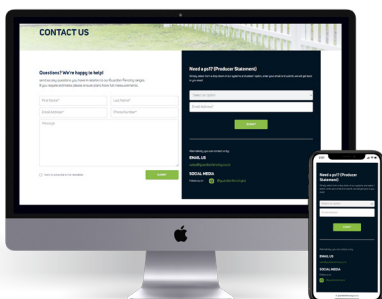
CONTACT US

Questions? We're happy to help!

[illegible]

First Name*

Last Name*

Email Address*

Phone Number*

Message

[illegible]

SUBMIT

Need a ps? (Producer Statement)

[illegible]

Select an option

Email Address*

SUBMIT

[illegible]

EMAIL US

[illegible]

SOCIAL MEDIA

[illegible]

Need a ps? (Producer Statement)

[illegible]

SUBMIT

EMAIL US

SOCIAL MEDIA